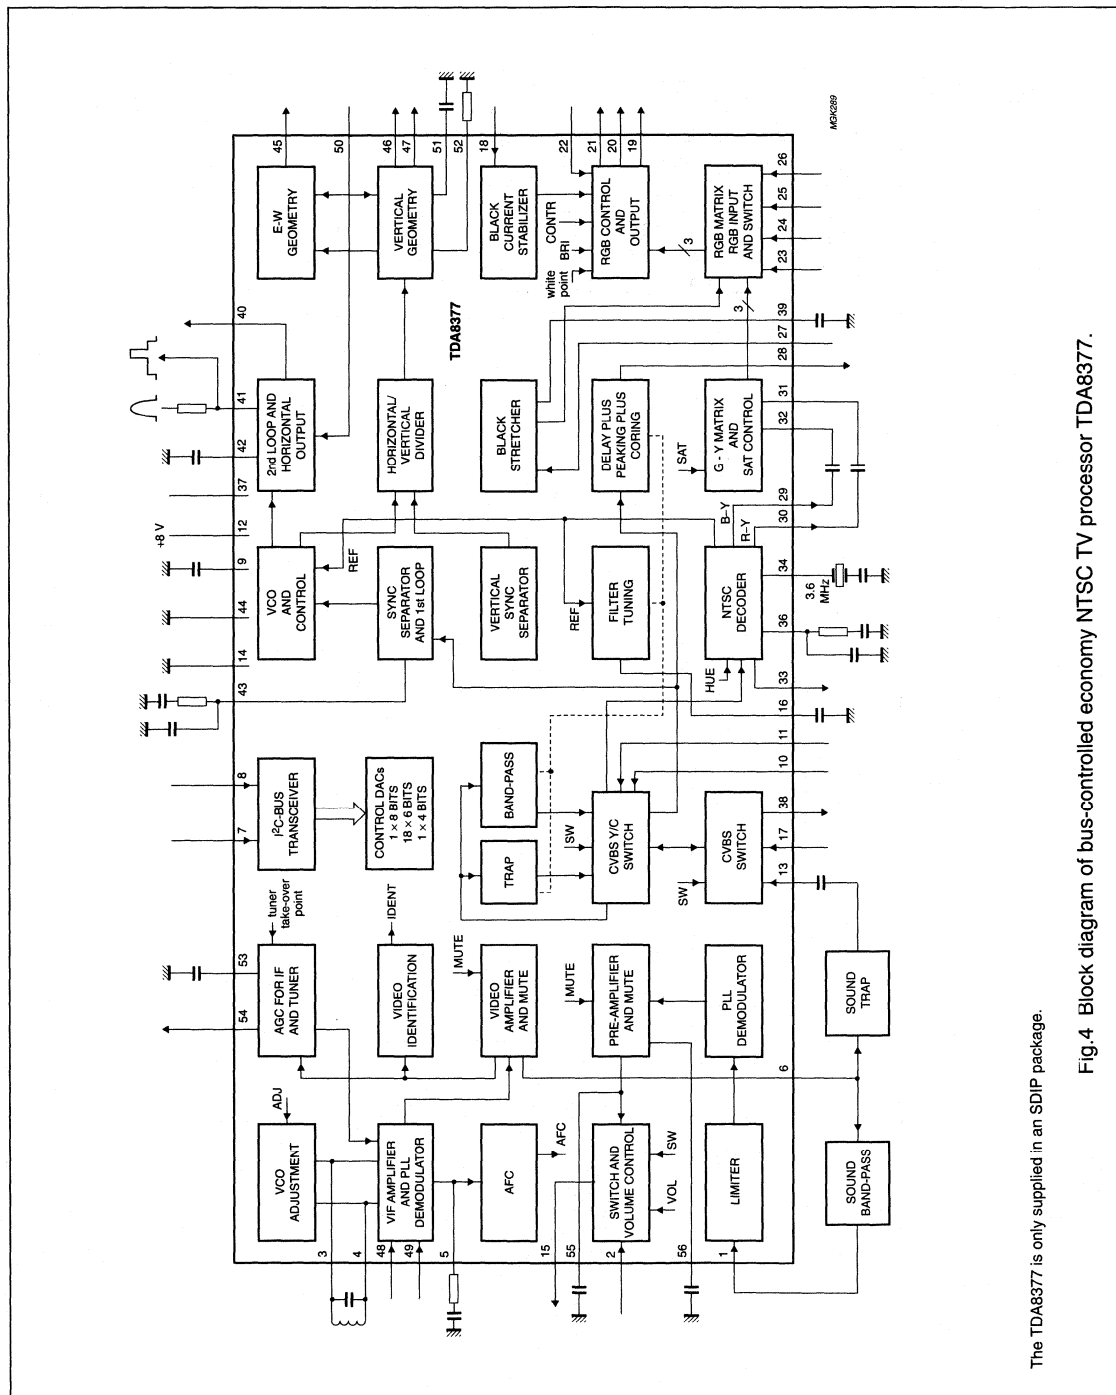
MGK289

TDA8377

E-W GEOMETRY

VERTICAL GEOMETRY

BLACK CURRENT STABILIZER

RGB CONTROL AND OUTPUT

RGB MATRIX RGB INPUT AND SWITCH

CONTR

BRI

white point

3

3

2nd LOOP AND HORIZONTAL OUTPUT

HORIZONTAL/ VERTICAL DIVIDER

BLACK STRETCHER

DELAY PLUS PEAKING PLUS CORING

G - Y MATRIX AND SAT CONTROL

SAT

VCO AND CONTROL

REF

SYNC SEPARATOR AND 1st LOOP

VERTICAL SYNC SEPARATOR

REF

FILTER TUNING

NTSC DECODER

B-Y

R-Y

HUE

3.6 MHz

$I^2C$-BUS TRANSCEIVER

CONTROL DACs 1 × 8 BITS 18 × 6 BITS 1 × 4 BITS

BAND-PASS

TRAP

SW

CVBS Y/C SWITCH

CVBS SWITCH

SW

AGC FOR IF AND TUNER

tuner take-over point

VIDEO IDENTIFICATION

IDENT

VIDEO AMPLIFIER AND MUTE

MUTE

PRE-AMPLIFIER AND MUTE

MUTE

PLL DEMODULATOR

SOUND TRAP

VCO ADJUSTMENT

ADJ

VIF AMPLIFIER AND PLL DEMODULATOR

AFC

AFC

SWITCH AND VOLUME CONTROL

SW

VOL

LIMITER

SOUND BAND-PASS

+8 V

45 50 46 47 51 52 18 22 21 20 19 26 25 24 23 39 27 28 40 41 42 37 12 9 44 14 43 31 32 29 30 34 36 33 16 11 10 38 17 13 8 7 53 54 6 3 4 48 49 5 15 55 2 56 1

The TDA8377 is only supplied in an SDIP package.

Fig.4 Block diagram of bus-controlled economy NTSC TV processor TDA8377.